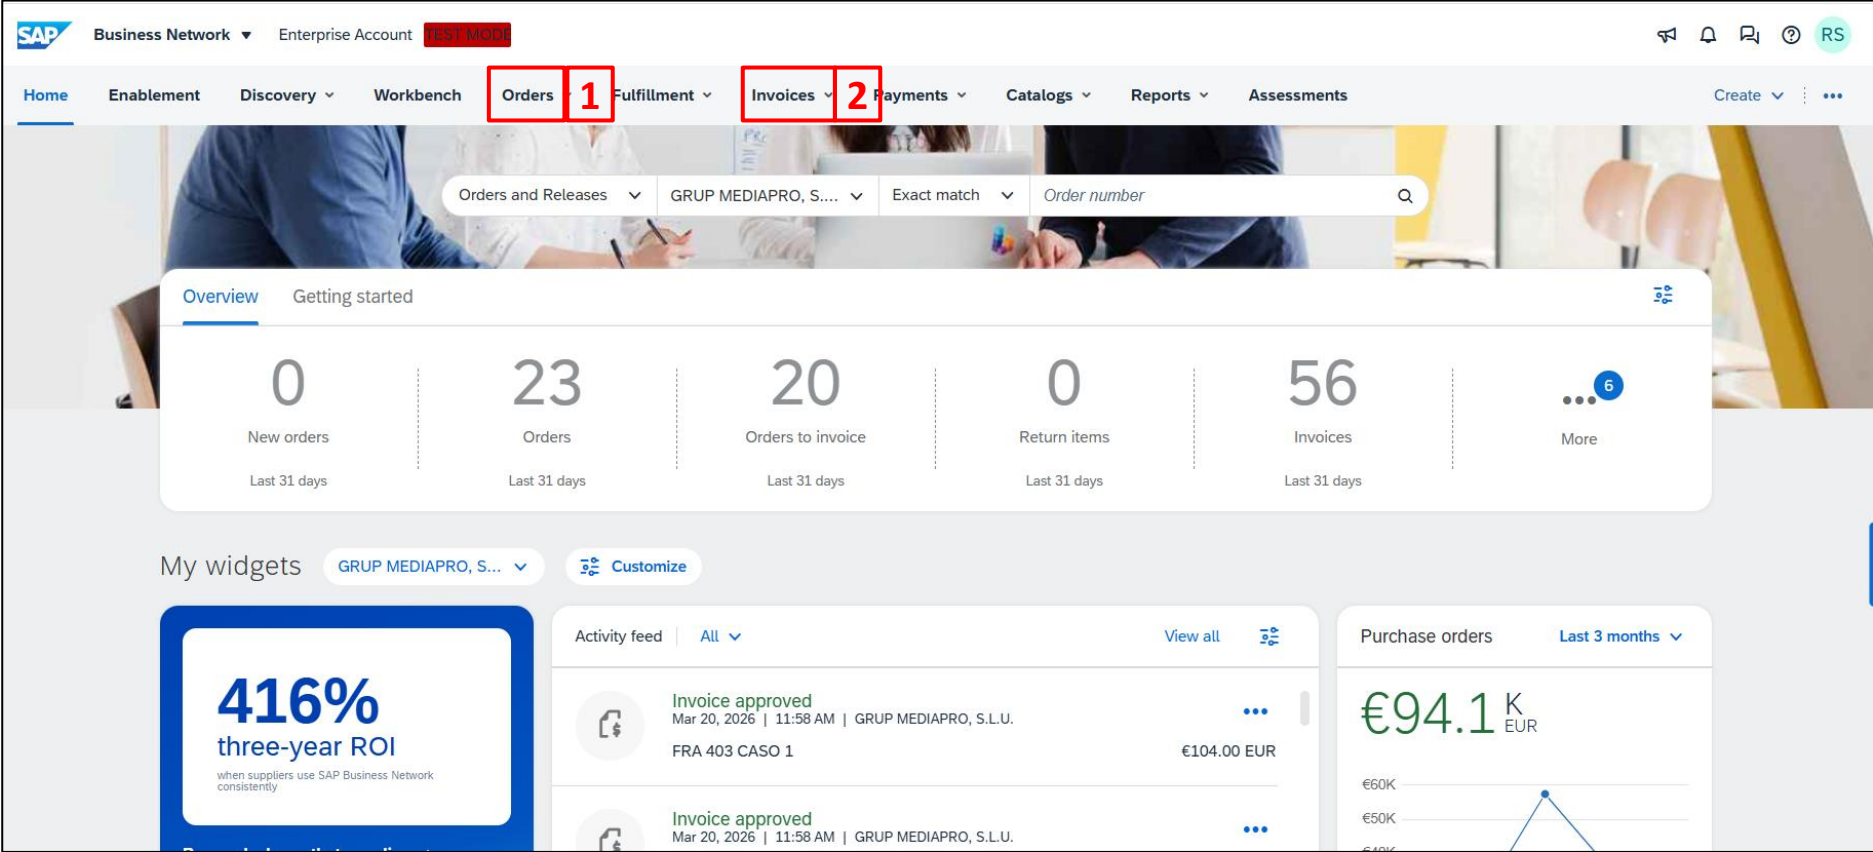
SAP Business Network ▾ Enterprise Account TEST MODE

RS

Home Enablement Discovery ▾ Workbench Orders ▾ 1 Fulfillment ▾ Invoices ▾ 2 Payments ▾ Catalogs ▾ Reports ▾ Assessments Create ▾ •••

Orders and Releases ▾ GRUP MEDIAPRO, S.... ▾ Exact match ▾ Order number

Overview Getting started

| 0 | 23 | 20 | 0 | 56 | ••• 6 |
|---|---|---|---|---|---|
| New orders | Orders | Orders to invoice | Return items | Invoices | More |
| Last 31 days | Last 31 days | Last 31 days | Last 31 days | Last 31 days | |

My widgets GRUP MEDIAPRO, S... ▾ Customize

416% three-year ROI

when suppliers use SAP Business Network consistently

Activity feed All ▾ View all

Invoice approved
Mar 20, 2026 | 11:58 AM | GRUP MEDIAPRO, S.L.U.
FRA 403 CASO 1 €104.00 EUR

Invoice approved
Mar 20, 2026 | 11:58 AM | GRUP MEDIAPRO, S.L.U.

Purchase orders Last 3 months ▾

€94.1 K EUR

€60K
€50K
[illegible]